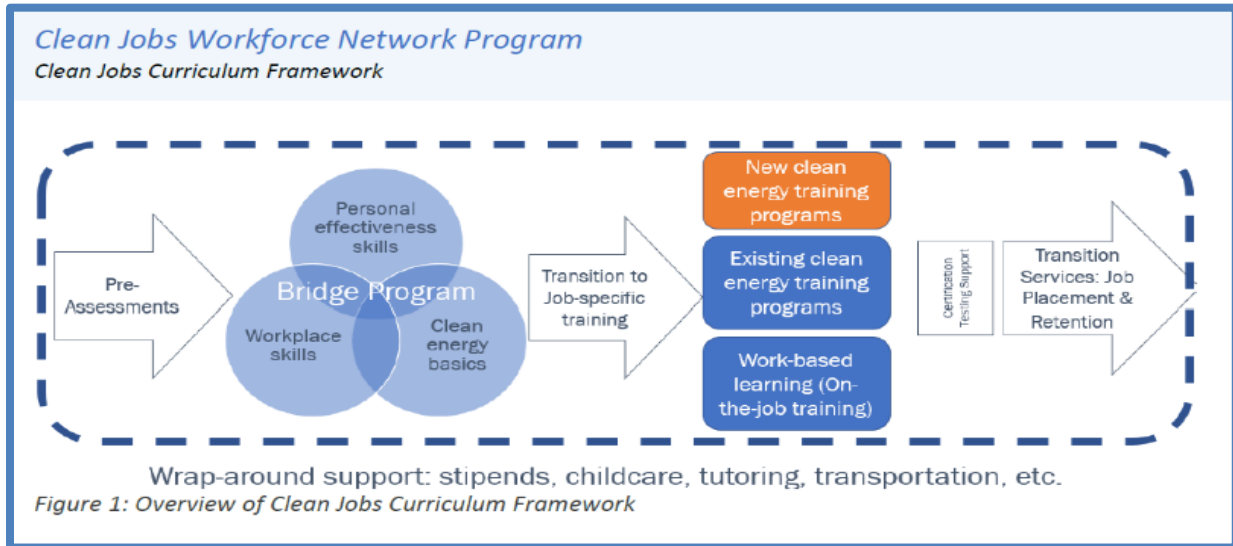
Clean Jobs Workforce Network Program

Clean Jobs Curriculum Framework

Pre-Assessments

Personal effectiveness skills

Bridge Program

Workplace skills

Clean energy basics

Transition to Job-specific training

New clean energy training programs

Existing clean energy training programs

Work-based learning (On-the-job training)

Certification Testing Support

Transition Services: Job Placement & Retention

Wrap-around support: stipends, childcare, tutoring, transportation, etc.

Figure 1: Overview of Clean Jobs Curriculum Framework